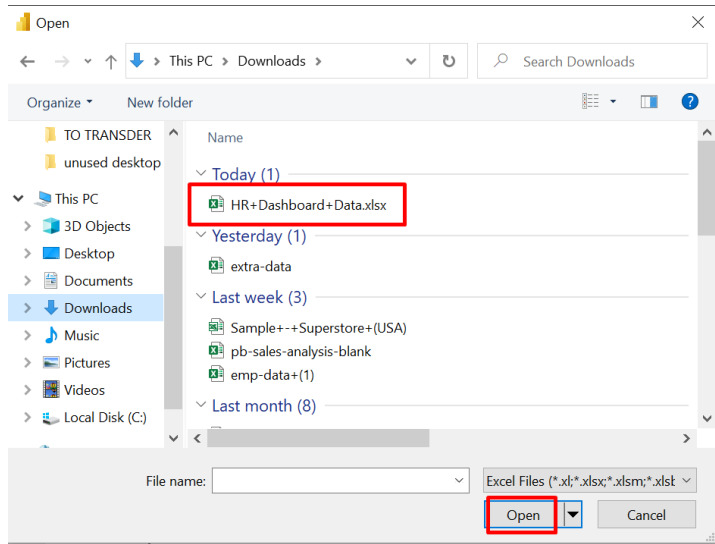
Open

This PC > Downloads >

Search Downloads

Organize ▾ New folder

TO TRANSDER
unused desktop
This PC
3D Objects
Desktop
Documents
Downloads
Music
Pictures
Videos
Local Disk (C:)

Name

Today (1)
HR+Dashboard+Data.xlsx
Yesterday (1)
extra-data
Last week (3)
Sample+-+Superstore+(USA)
pb-sales-analysis-blank
emp-data+(1)
Last month (8)

File name:
Excel Files (*.xl;*.xlsx;*.xlsm;*.xlsb
Open
Cancel